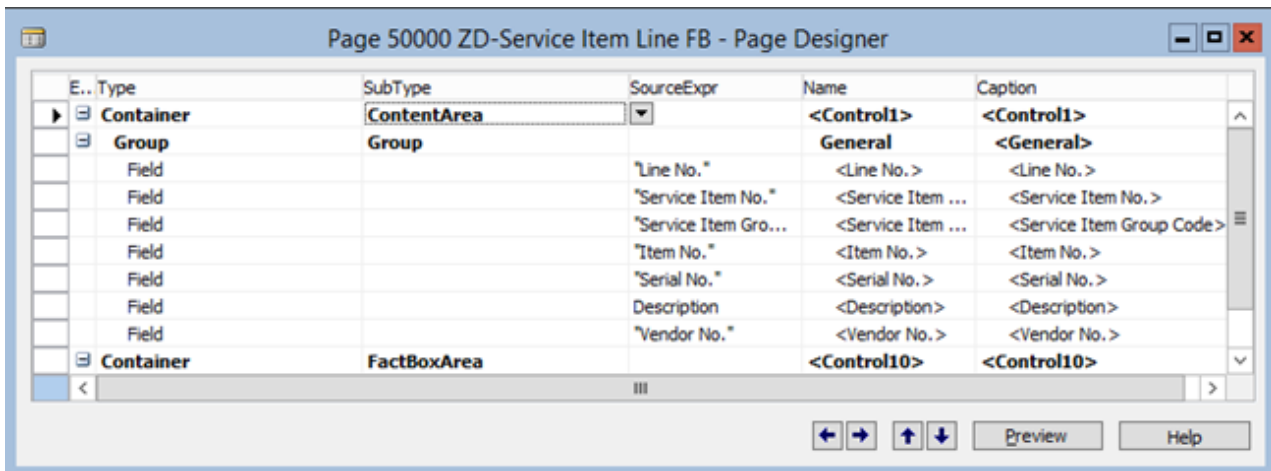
Page 50000 ZD-Service Item Line FB - Page Designer

| E.. | Type | SubType | SourceExpr | Name | Caption |
|---|---|---|---|---|---|
| ⊟ | Container | ContentArea | | <Control1> | <Control1> |
| ⊟ | Group | Group | | General | <General> |
| | Field | | "Line No." | <Line No.> | <Line No.> |
| | Field | | "Service Item No." | <Service Item ... | <Service Item No.> |
| | Field | | "Service Item Gro... | <Service Item ... | <Service Item Group Code> |
| | Field | | "Item No." | <Item No.> | <Item No.> |
| | Field | | "Serial No." | <Serial No.> | <Serial No.> |
| | Field | | Description | <Description> | <Description> |
| | Field | | "Vendor No." | <Vendor No.> | <Vendor No.> |
| ⊟ | Container | FactBoxArea | | <Control10> | <Control10> |

Preview Help